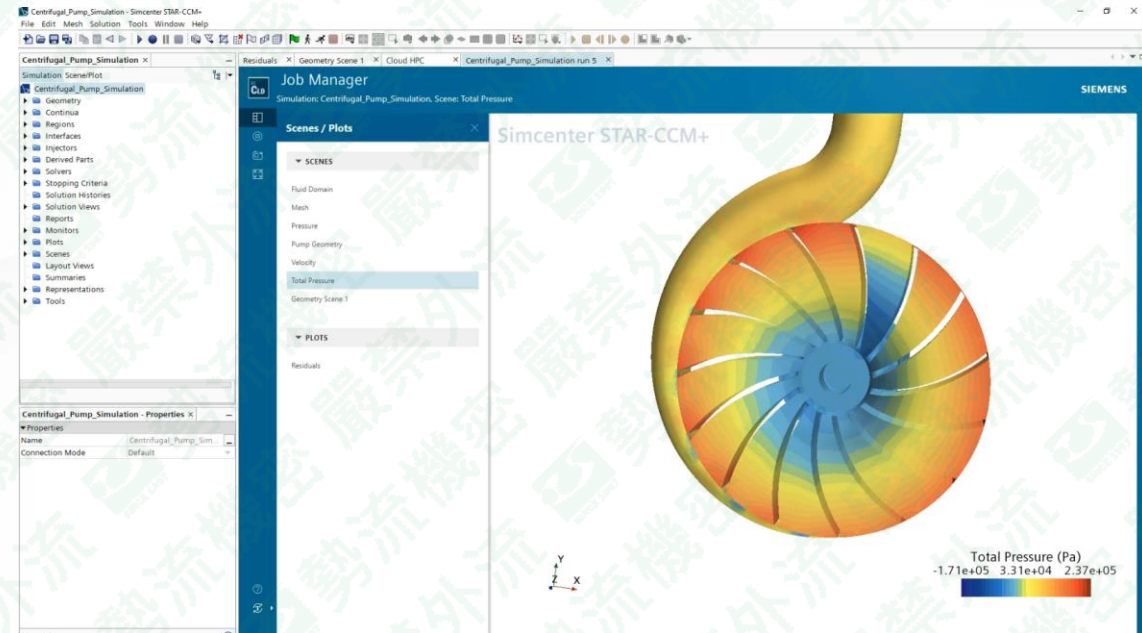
Centrifugal_Pump_Simulation - Simcenter STAR-CCM+

File Edit Mesh Solution Tools Window Help

Centrifugal_Pump_Simulation ×

Simulation Scene/Plot

Centrifugal_Pump_Simulation
Geometry
Continua
Regions
Interfaces
Injectors
Derived Parts
Solvers
Stopping Criteria
Solution Histories
Solution Views
Reports
Monitors
Plots
Scenes
Layout Views
Summaries
Representations
Tools

Centrifugal_Pump_Simulation - Properties ×

Properties

| Name | Centrifugal_Pump_Sim |
|---|---|
| Connection Mode | Default |

Residuals × Geometry Scene 1 × Cloud HPC × Centrifugal_Pump_Simulation run 5 ×

Job Manager

Simulation: Centrifugal_Pump_Simulation, Scene: Total Pressure

SIEMENS

Scenes / Plots

SCENES

Fluid Domain
Mesh
Pressure
Pump Geometry
Velocity
Total Pressure
Geometry Scene 1

PLOTS

Residuals

Simcenter STAR-CCM+

Y
Z X

Total Pressure (Pa)
-1.71e+05 3.31e+04 2.37e+05